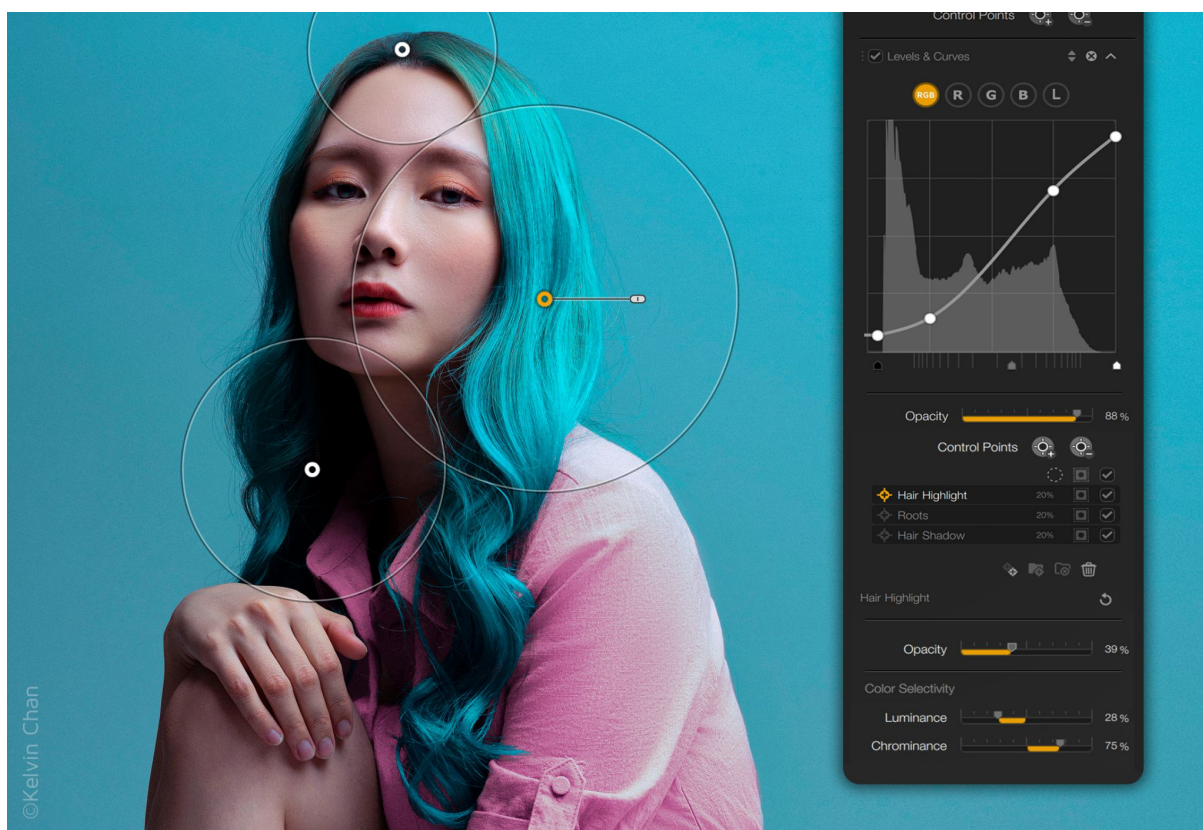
Control Points

Levels & Curves

RGB R G B L

Opacity 88 %

Control Points

Hair Highlight 20%
Roots 20%
Hair Shadow 20%

Hair Highlight

Opacity 39 %

Color Selectivity

Luminance 28 %

Chrominance 75 %

©Kelvin Chan